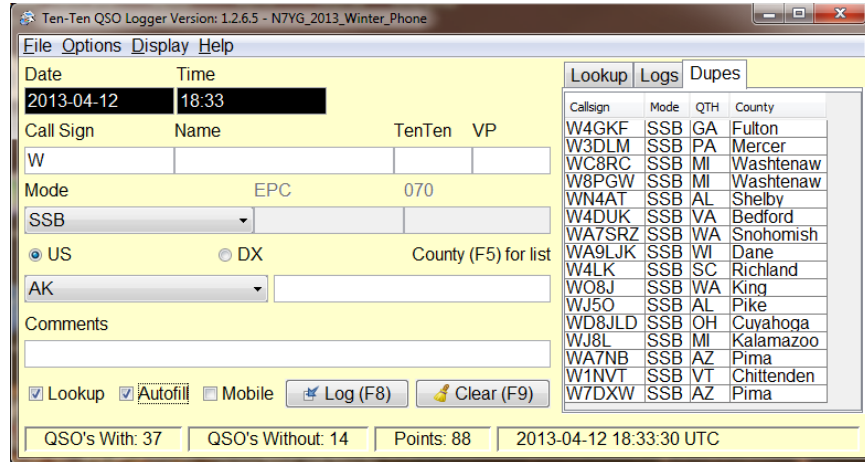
Ten-Ten QSO Logger Version: 1.2.6.5 - N7YG_2013_Winter_Phone

File Options Display Help

Date
2013-04-12
Time
18:33
Call Sign
W
Name
TenTen
VP
Mode
SSB
EPC
070
US
DX
County (F5) for list
AK
Comments
Lookup
Autofill
Mobile
Log (F8)
Clear (F9)

Lookup Logs Dupes

| Callsign | Mode | QTH | County |
|---|---|---|---|
| W4GKF | SSB | GA | Fulton |
| W3DLM | SSB | PA | Mercer |
| WC8RC | SSB | MI | Washtenaw |
| W8PGW | SSB | MI | Washtenaw |
| WN4AT | SSB | AL | Shelby |
| W4DUK | SSB | VA | Bedford |
| WA7SRZ | SSB | WA | Snohomish |
| WA9LJK | SSB | WI | Dane |
| W4LK | SSB | SC | Richland |
| WO8J | SSB | WA | King |
| WJ5O | SSB | AL | Pike |
| WD8JLD | SSB | OH | Cuyahoga |
| WJ8L | SSB | MI | Kalamazoo |
| WA7NB | SSB | AZ | Pima |
| W1NVT | SSB | VT | Chittenden |
| W7DXW | SSB | AZ | Pima |

QSO's With: 37
QSO's Without: 14
Points: 88
2013-04-12 18:33:30 UTC